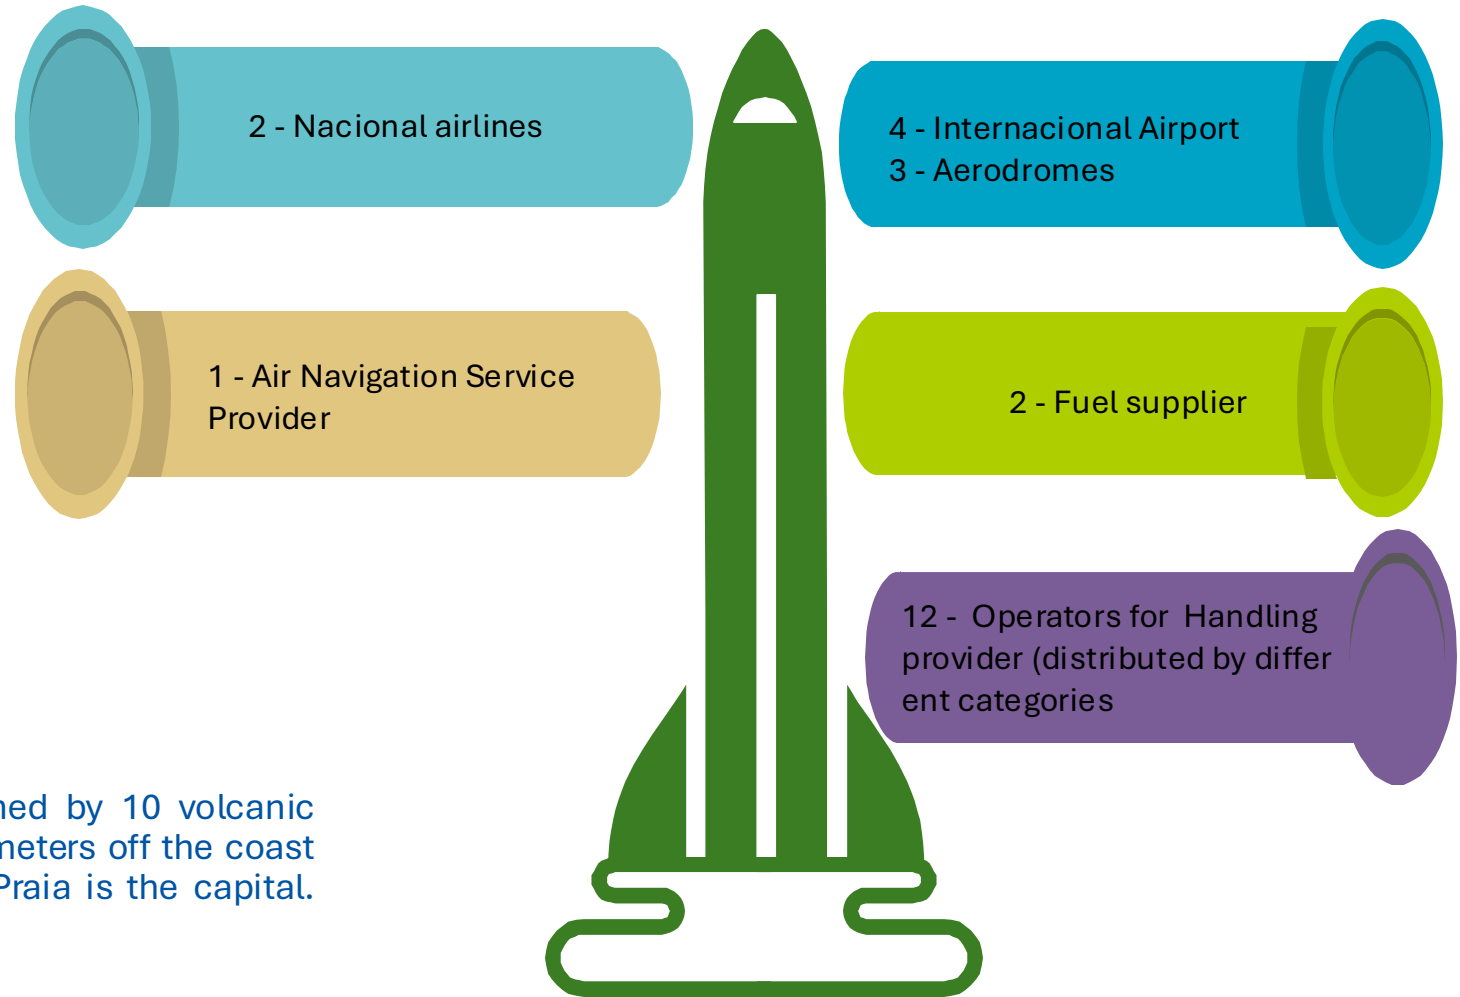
2 - Nacional airlines

1 - Air Navigation Service Provider

4 - Internacional Airport
3 - Aerodromes

2 - Fuel supplier

12 - Operators for Handling provider (distributed by differ ent categories

ned by 10 volcanic
neters off the coast
Praia is the capital.